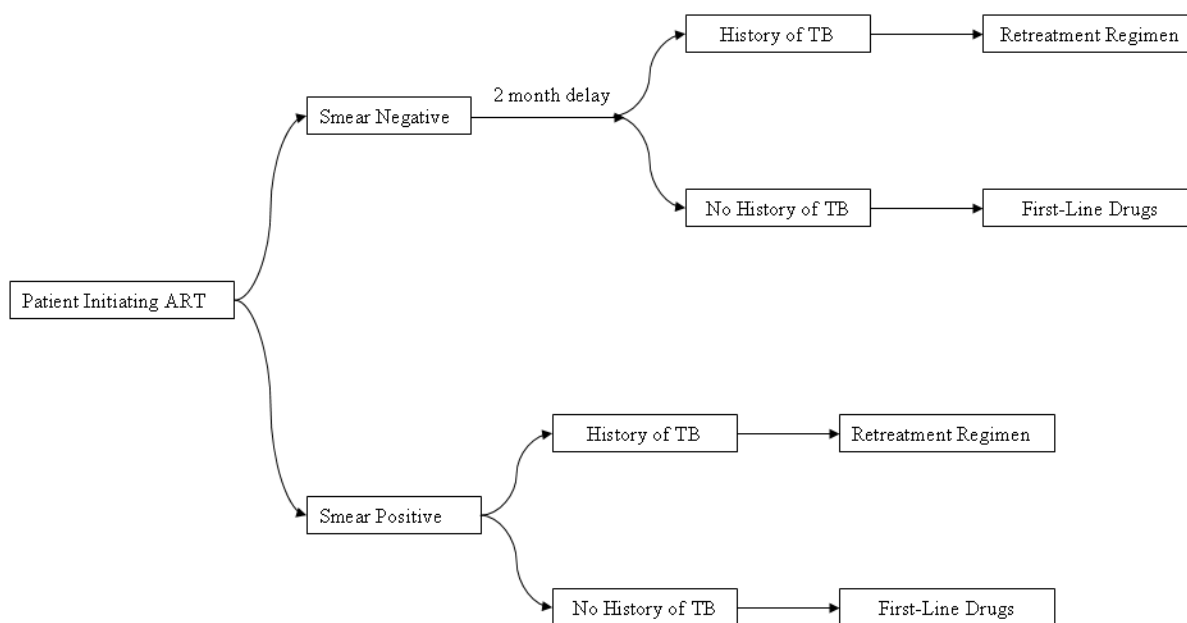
Patient Initiating ART

Smear Negative

2 month delay

History of TB

Retreatment Regimen

No History of TB

First-Line Drugs

Smear Positive

History of TB

Retreatment Regimen

No History of TB

First-Line Drugs